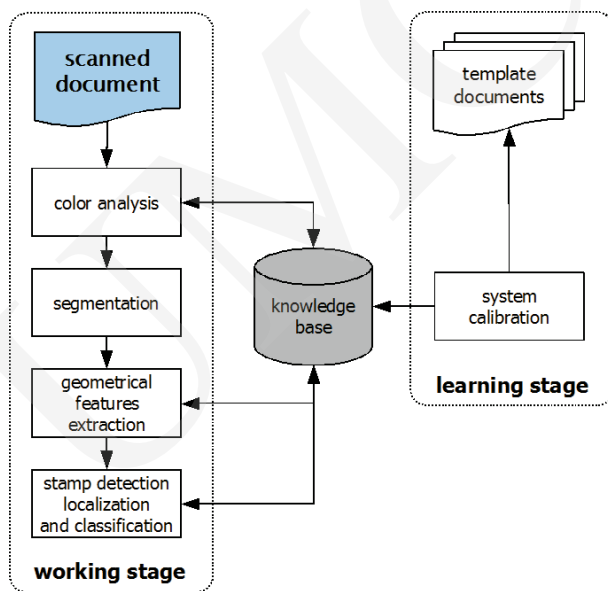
scanned document

color analysis

segmentation

geometrical features extraction

stamp detection localization and classification

working stage

knowledge base

template documents

system calibration

learning stage